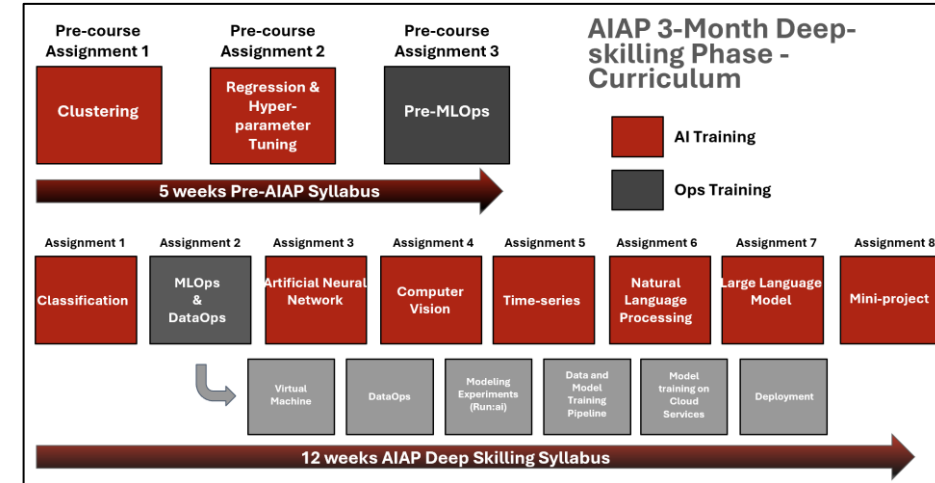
Pre-course Assignment 1

Clustering

Pre-course Assignment 2

Regression & Hyper-parameter Tuning

Pre-course Assignment 3

Pre-MLOps

AIAP 3-Month Deep-skilling Phase - Curriculum

AI Training

Ops Training

5 weeks Pre-AIAP Syllabus

Assignment 1

Classification

Assignment 2

MLOps & DataOps

Assignment 3

Artificial Neural Network

Assignment 4

Computer Vision

Assignment 5

Time-series

Assignment 6

Natural Language Processing

Assignment 7

Large Language Model

Assignment 8

Mini-project

Virtual Machine

DataOps

Modeling Experiments (Run:ai)

Data and Model Training Pipeline

Model training on Cloud Services

Deployment

12 weeks AIAP Deep Skilling Syllabus